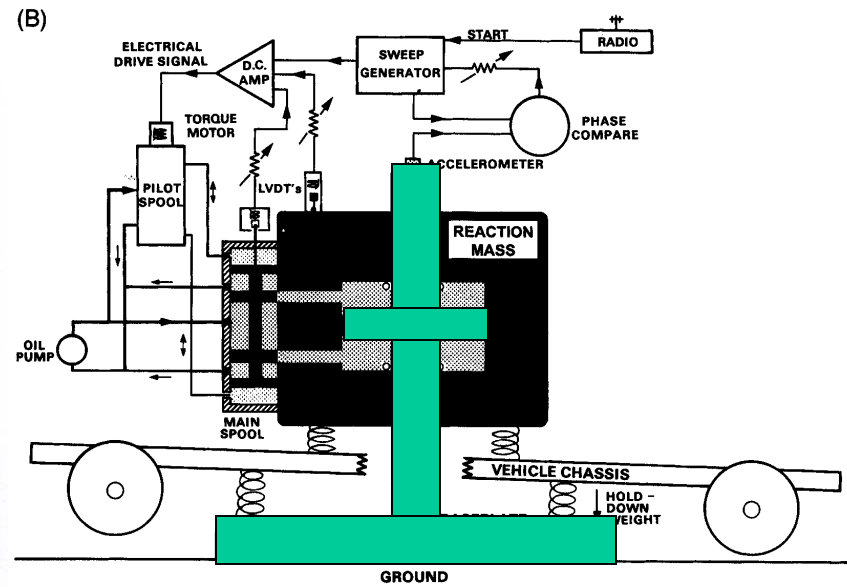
(B)

ELECTRICAL DRIVE SIGNAL

D.C. AMP

SWEEP GENERATOR

START

RADIO

TORQUE MOTOR

PHASE COMPARE

ACCELEROMETER

PILOT SPOOL

LVDT's

REACTION MASS

OIL PUMP

MAIN SPOOL

VEHICLE CHASSIS

HOLD - DOWN WEIGHT

GROUND